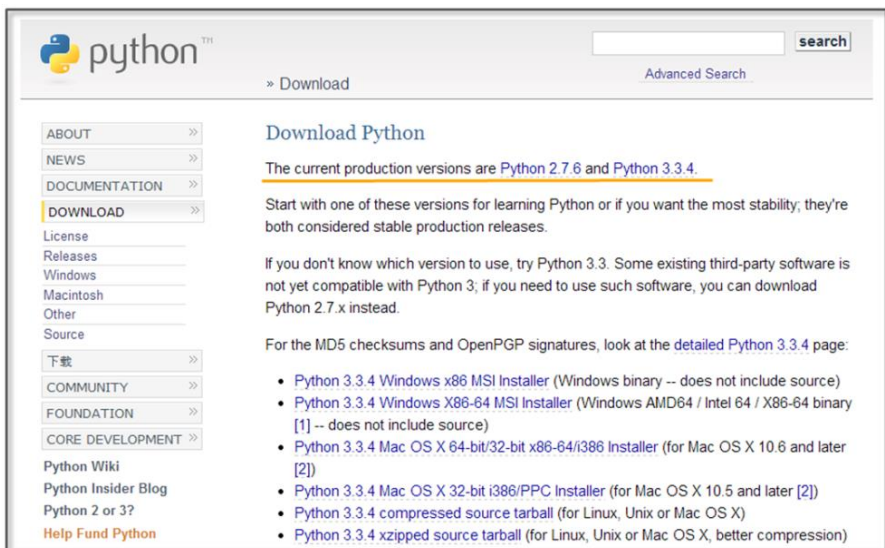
python™

search

Advanced Search

» Download

ABOUT »
NEWS »
DOCUMENTATION »
DOWNLOAD »
License
Releases
Windows
Macintosh
Other
Source
下载 »
COMMUNITY »
FOUNDATION »
CORE DEVELOPMENT »
Python Wiki
Python Insider Blog
Python 2 or 3?
Help Fund Python

Download Python

The current production versions are Python 2.7.6 and Python 3.3.4.

Start with one of these versions for learning Python or if you want the most stability; they're both considered stable production releases.

If you don't know which version to use, try Python 3.3. Some existing third-party software is not yet compatible with Python 3; if you need to use such software, you can download Python 2.7.x instead.

For the MD5 checksums and OpenPGP signatures, look at the detailed Python 3.3.4 page:

- Python 3.3.4 Windows x86 MSI Installer (Windows binary -- does not include source)
- Python 3.3.4 Windows X86-64 MSI Installer (Windows AMD64 / Intel 64 / X86-64 binary [1] -- does not include source)
- Python 3.3.4 Mac OS X 64-bit/32-bit x86-64/i386 Installer (for Mac OS X 10.6 and later [2])
- Python 3.3.4 Mac OS X 32-bit i386/PPC Installer (for Mac OS X 10.5 and later [2])
- Python 3.3.4 compressed source tarball (for Linux, Unix or Mac OS X)
- Python 3.3.4 xzipped source tarball (for Linux, Unix or Mac OS X, better compression)